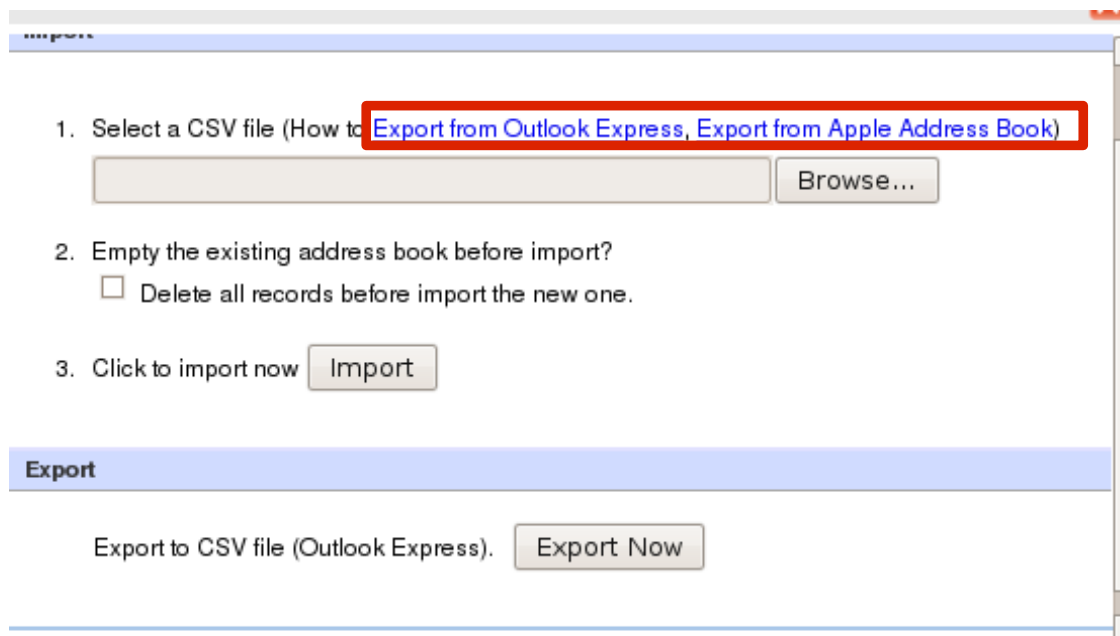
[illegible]

1. Select a CSV file (How to Export from Outlook Express, Export from Apple Address Book)

Browse...

2. Empty the existing address book before import?

Delete all records before import the new one.

3. Click to import now Import

Export

Export to CSV file (Outlook Express). Export Now